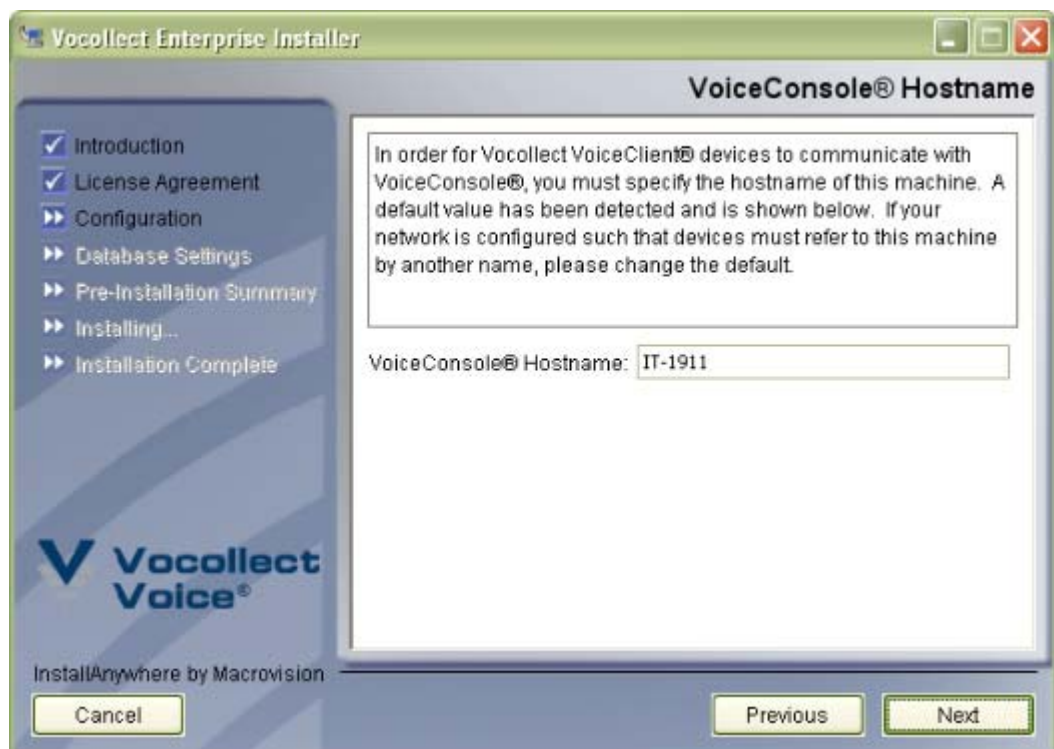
Vocollect Enterprise Installer

VoiceConsole® Hostname

Introduction
License Agreement
Configuration
Database Settings
Pre-Installation Summary
Installing...
Installation Complete

In order for Vocollect VoiceClient® devices to communicate with VoiceConsole®, you must specify the hostname of this machine. A default value has been detected and is shown below. If your network is configured such that devices must refer to this machine by another name, please change the default.

VoiceConsole® Hostname: IT-1911

Vocollect Voice®

InstallAnywhere by Macrovision

Cancel

Previous

Next